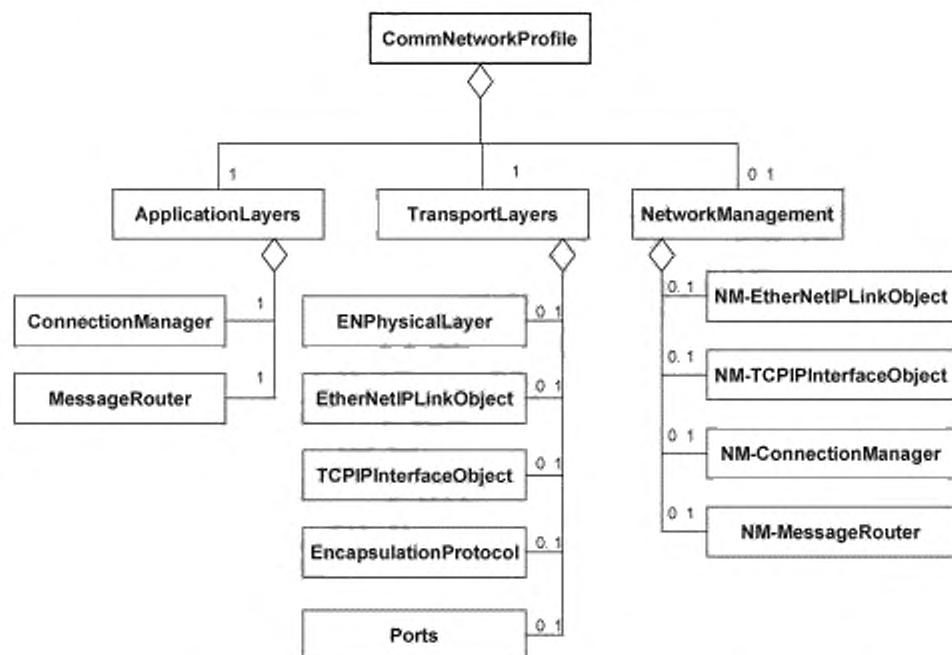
CommNetworkProfile

1
1
0 1

ApplicationLayers
TransportLayers
NetworkManagement

ConnectionManager
1
MessageRouter
1

ENPhysicalLayer
0 1
EtherNetIPLinkObject
0 1
TCPIPInterfaceObject
0 1
EncapsulationProtocol
0 1
Ports
0 1

0 1
NM-EtherNetIPLinkObject
0 1
NM-TCPIPInterfaceObject
0 1
NM-ConnectionManager
0 1
NM-MessageRouter